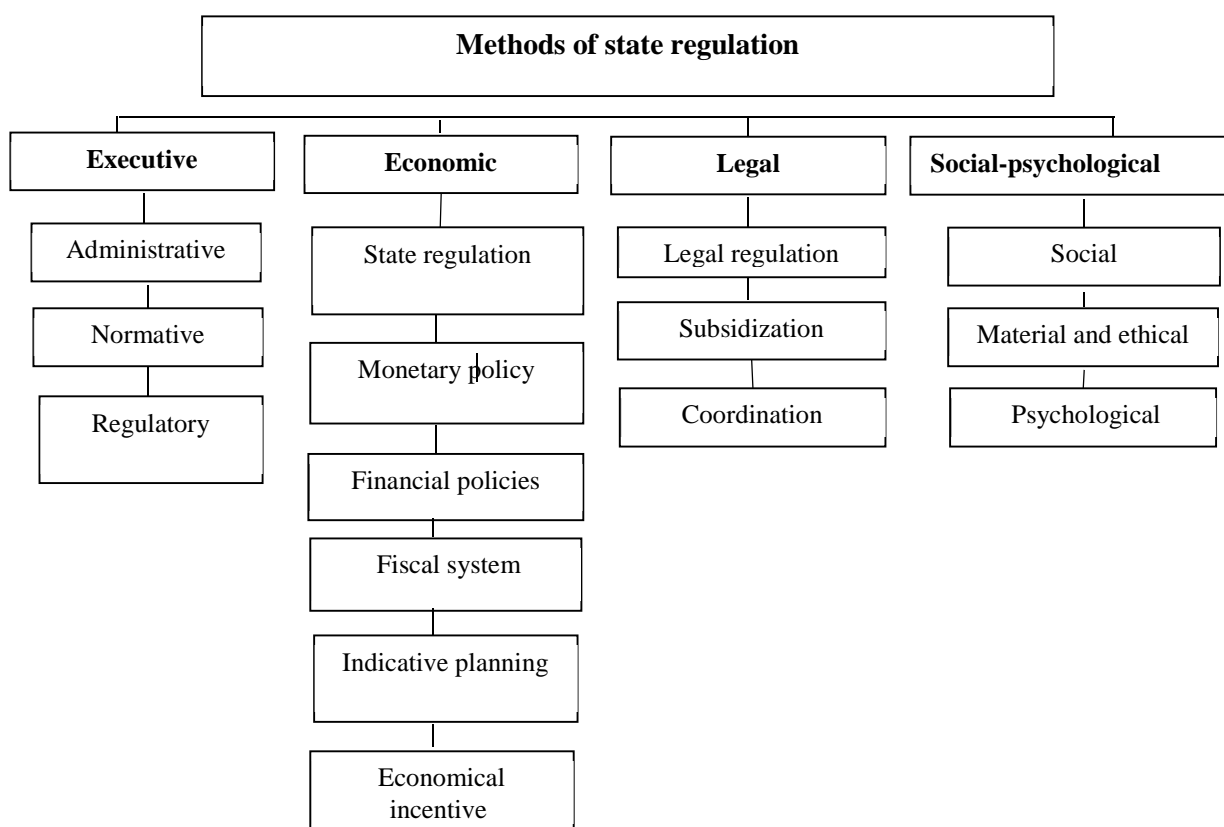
Methods of state regulation

Executive

Administrative

Normative

Regulatory

Economic

State regulation

Monetary policy

Financial policies

Fiscal system

Indicative planning

Economical incentive

Legal

Legal regulation

Subsidization

Coordination

Social-psychological

Social

Material and ethical

Psychological